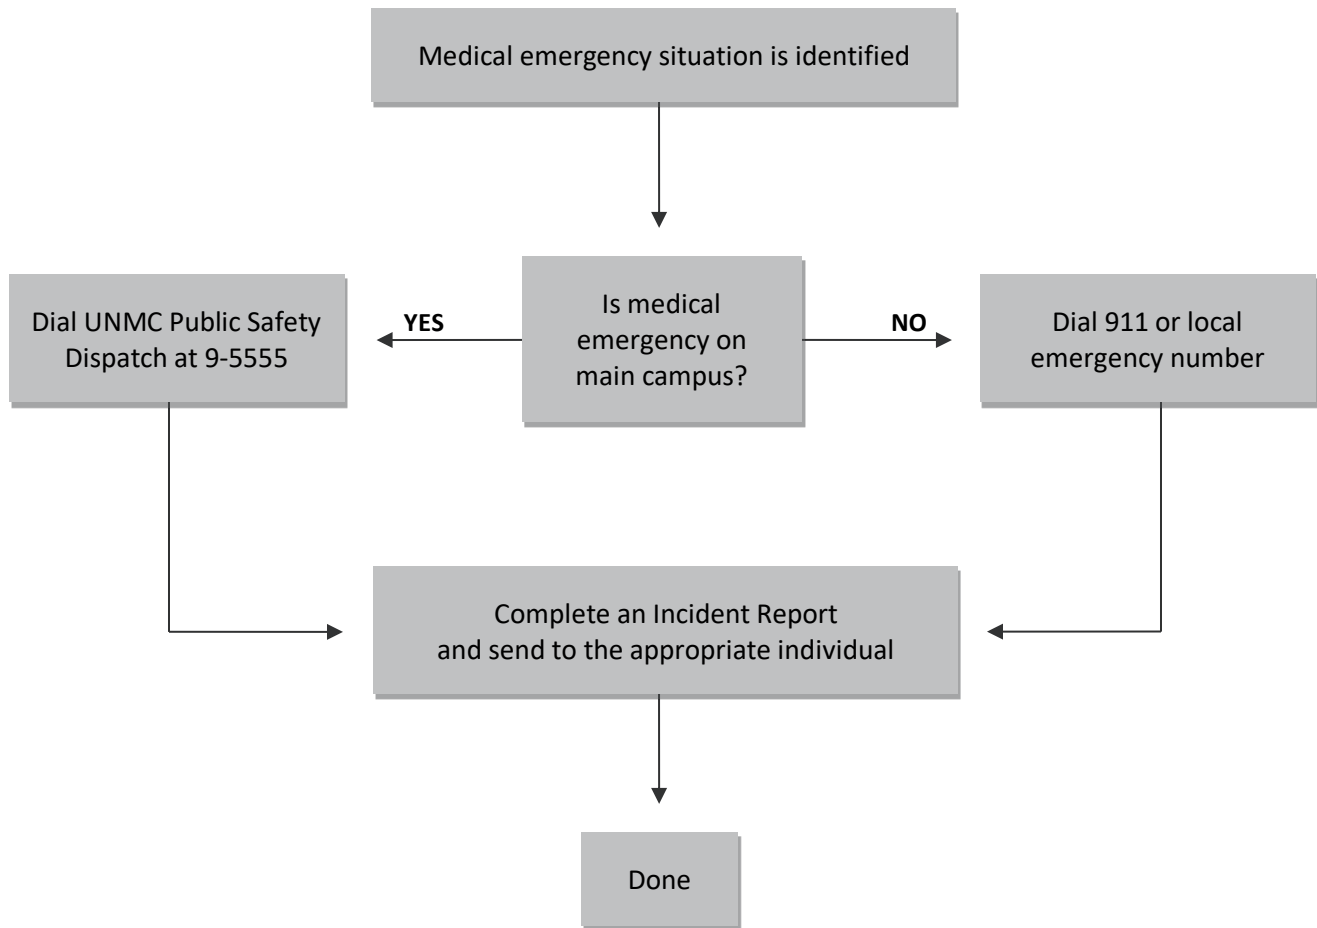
Medical emergency situation is identified

Dial UNMC Public Safety Dispatch at 9-5555

YES

Is medical emergency on main campus?

NO

Dial 911 or local emergency number

Complete an Incident Report and send to the appropriate individual

Done